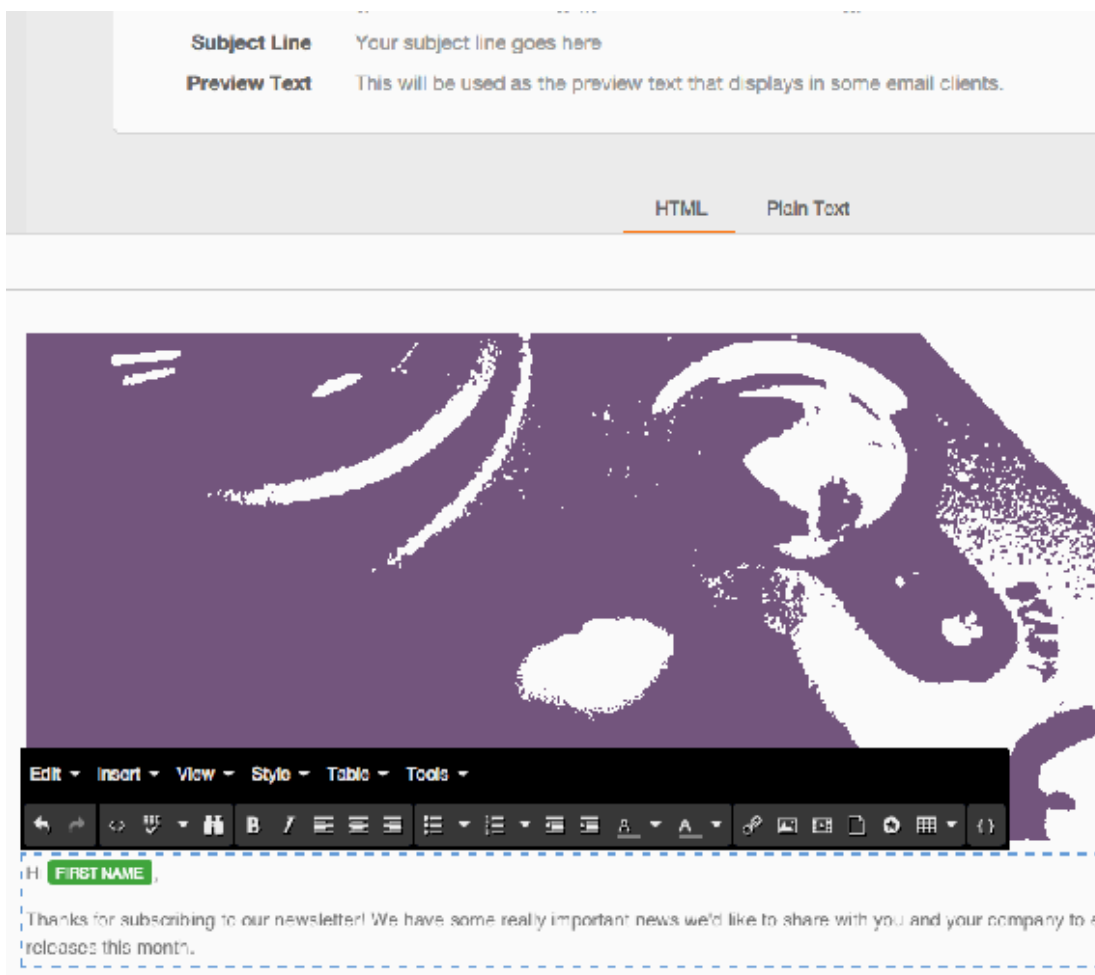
Subject Line Your subject line goes here
Preview Text This will be used as the preview text that displays in some email clients.

HTML Plain Text

Edit ▾ Insert ▾ View ▾ Style ▾ Table ▾ Tools ▾

Hi FIRST NAME ,

Thanks for subscribing to our newsletter! We have some really important news we'd like to share with you and your company to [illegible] releases this month.